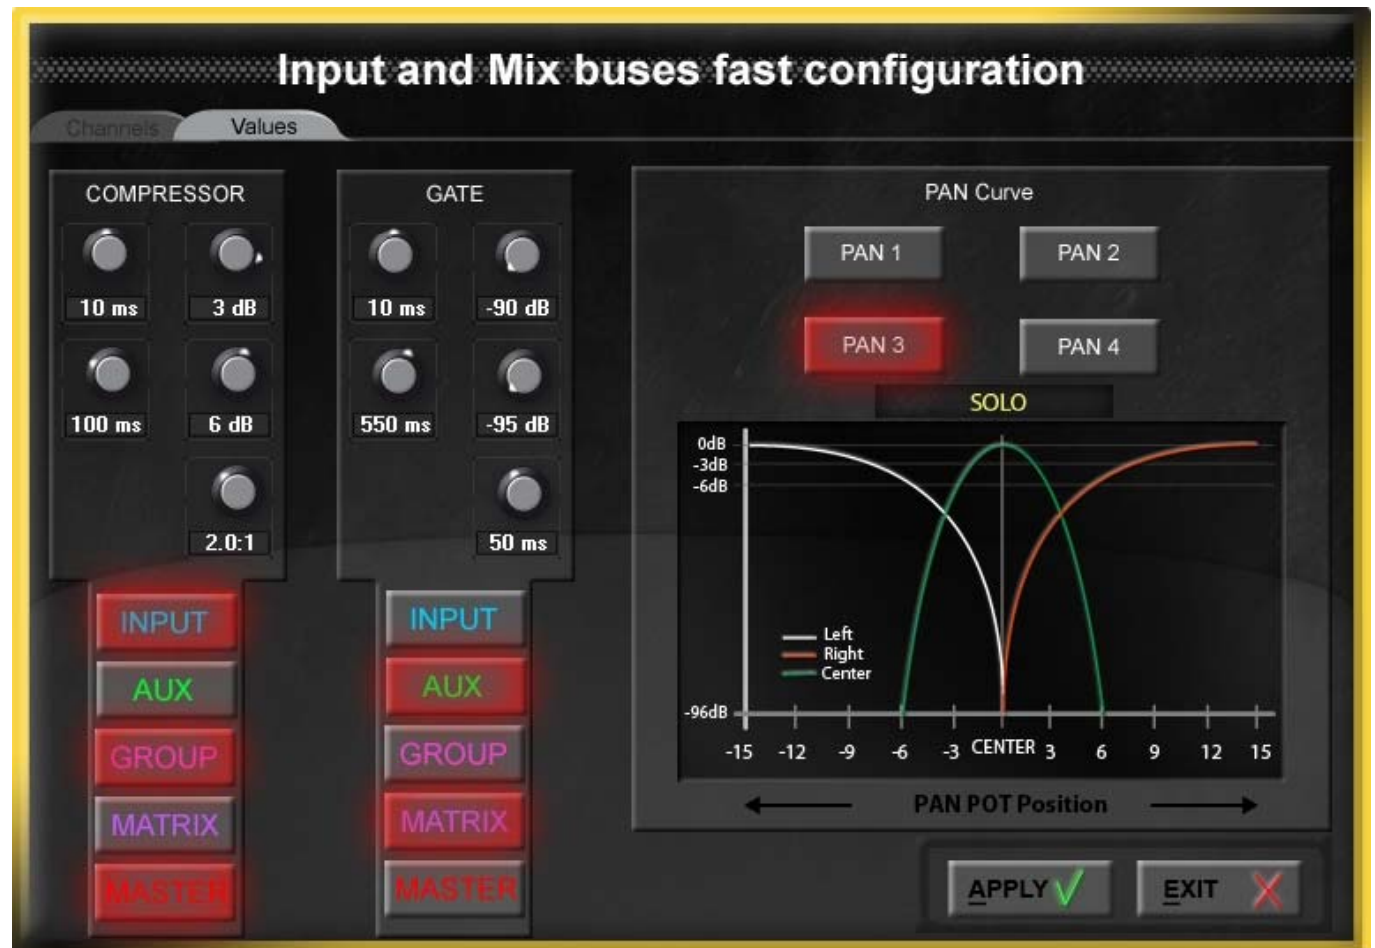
Input and Mix buses fast configuration

Channels Values

COMPRESSOR

10 ms 3 dB

100 ms 6 dB

2.0:1

GATE

10 ms -90 dB

550 ms -95 dB

50 ms

INPUT
AUX
GROUP
MATRIX
MASTER

INPUT
AUX
GROUP
MATRIX
MASTER

PAN Curve

PAN 1 PAN 2

PAN 3 PAN 4

SOLO

0dB
-3dB
-6dB

Left
Right
Center

-96dB

-15 -12 -9 -6 -3 CENTER 3 6 9 12 15

PAN POT Position

APPLY

EXIT